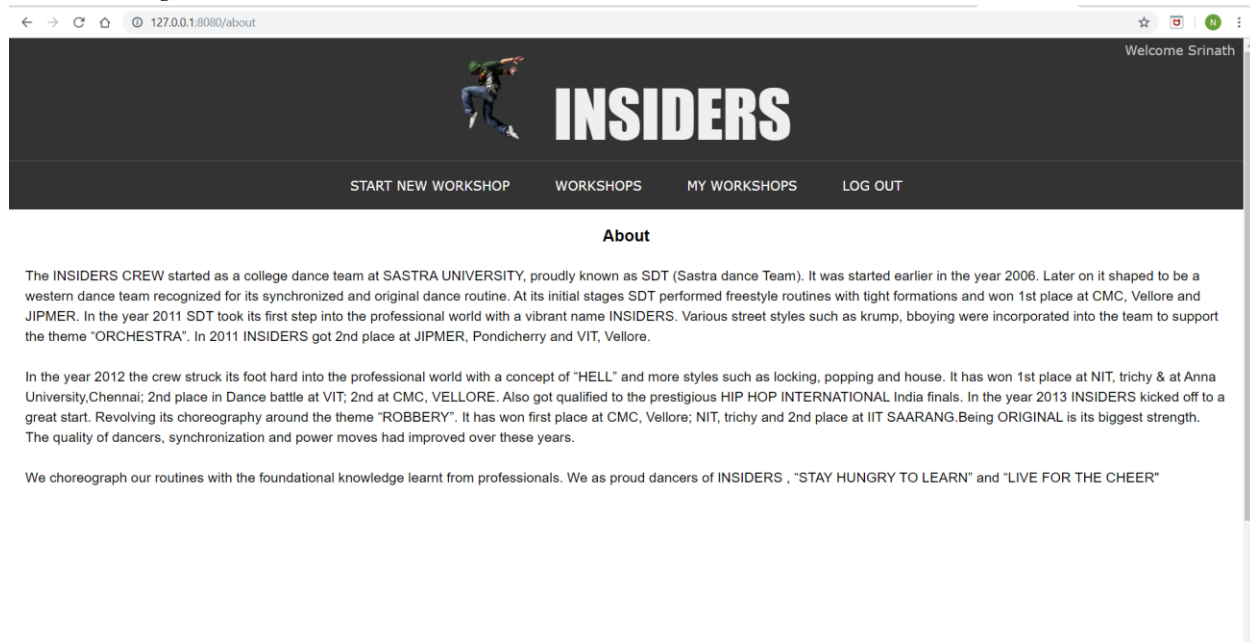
127.0.0.1:8080/about

Welcome Srinath

INSIDERS

START NEW WORKSHOP WORKSHOPS MY WORKSHOPS LOG OUT

About

The INSIDERS CREW started as a college dance team at SASTRA UNIVERSITY, proudly known as SDT (Sastra dance Team). It was started earlier in the year 2006. Later on it shaped to be a western dance team recognized for its synchronized and original dance routine. At its initial stages SDT performed freestyle routines with tight formations and won 1st place at CMC, Vellore and JIPMER. In the year 2011 SDT took its first step into the professional world with a vibrant name INSIDERS. Various street styles such as krump, bboying were incorporated into the team to support the theme "ORCHESTRA". In 2011 INSIDERS got 2nd place at JIPMER, Pondicherry and VIT, Vellore.

In the year 2012 the crew struck its foot hard into the professional world with a concept of "HELL" and more styles such as locking, popping and house. It has won 1st place at NIT, trichy & at Anna University,Chennai; 2nd place in Dance battle at VIT; 2nd at CMC, VELLORE. Also got qualified to the prestigious HIP HOP INTERNATIONAL India finals. In the year 2013 INSIDERS kicked off to a great start. Revolving its choreography around the theme "ROBBERY". It has won first place at CMC, Vellore; NIT, trichy and 2nd place at IIT SAARANG.Being ORIGINAL is its biggest strength. The quality of dancers, synchronization and power moves had improved over these years.

We choreograph our routines with the foundational knowledge learnt from professionals. We as proud dancers of INSIDERS , "STAY HUNGRY TO LEARN" and "LIVE FOR THE CHEER"